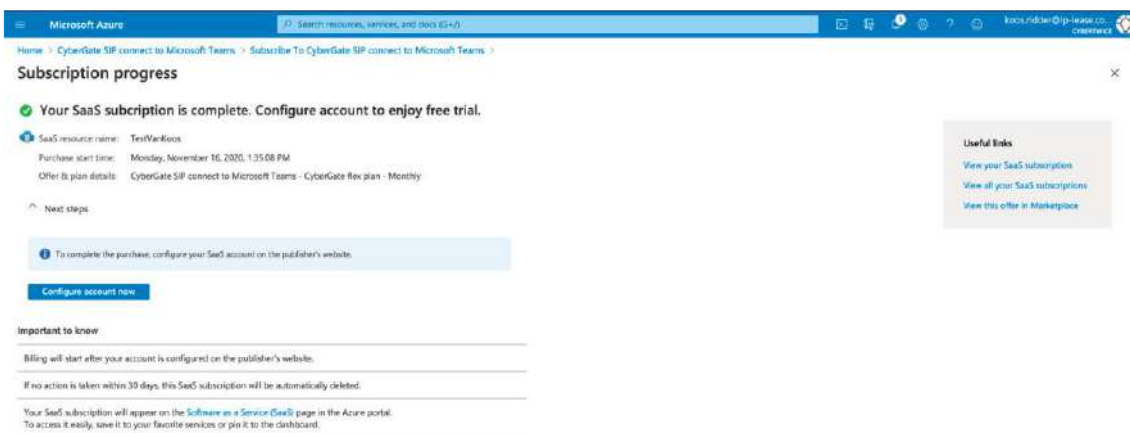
Microsoft Azure

Search resources, services, and docs (G+/)

koos.ridder@ip-lease.co... CYBERTWICE

Home > CyberGate SIP connect to Microsoft Teams > Subscribe To CyberGate SIP connect to Microsoft Teams >

Subscription progress

Your SaaS subcription is complete. Configure account to enjoy free trial.

SaaS resource name: TestVanKoos
Purchase start time: Monday, November 16, 2020, 1:35:08 PM
Offer & plan details: CyberGate SIP connect to Microsoft Teams - CyberGate flex plan - Monthly

Next steps

To complete the purchase, configure your SaaS account on the publisher's website.

Configure account now

Important to know

Billing will start after your account is configured on the publisher's website.

If no action is taken within 30 days, this SaaS subscription will be automatically deleted.

Your SaaS subscription will appear on the Software as a Service (SaaS) page in the Azure portal. To access it easily, save it to your favorite services or pin it to the dashboard.

Useful links
View your SaaS subscription
View all your SaaS subscriptions
View this offer in Marketplace